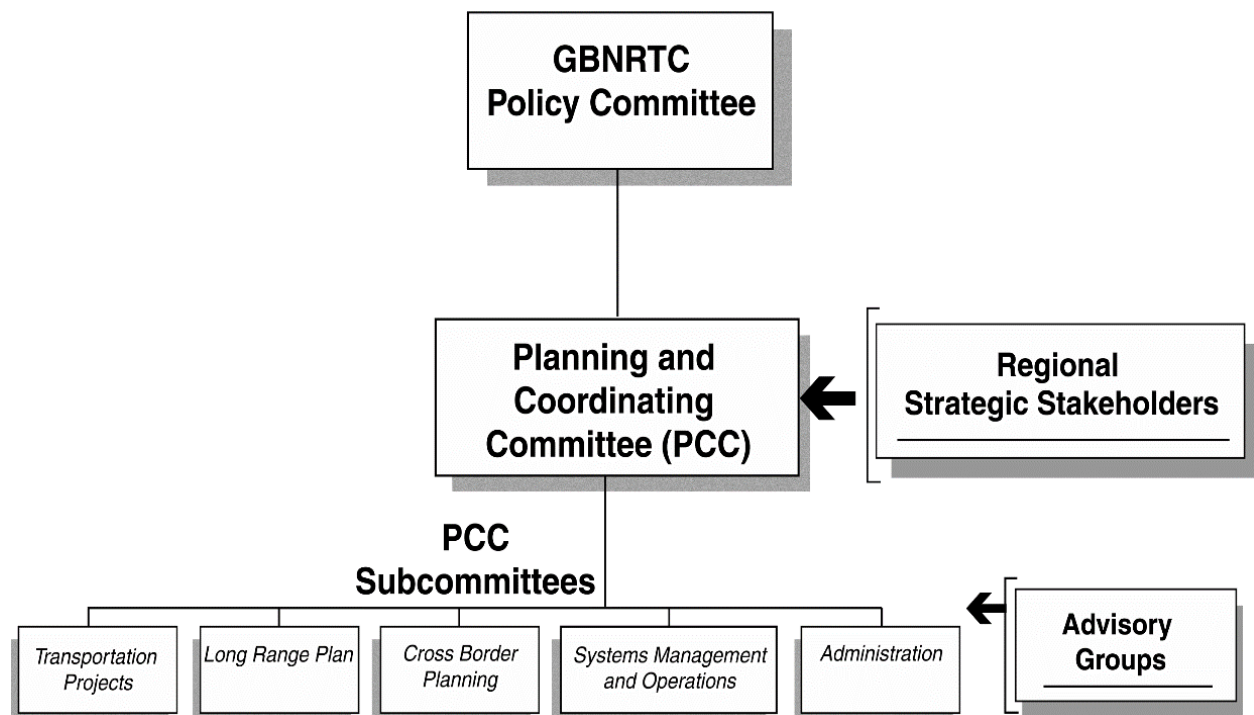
GBNRTC
Policy Committee

Planning and Coordinating Committee (PCC)

Regional Strategic Stakeholders

PCC Subcommittees

Transportation Projects

Long Range Plan

Cross Border Planning

Systems Management and Operations

Administration

Advisory Groups